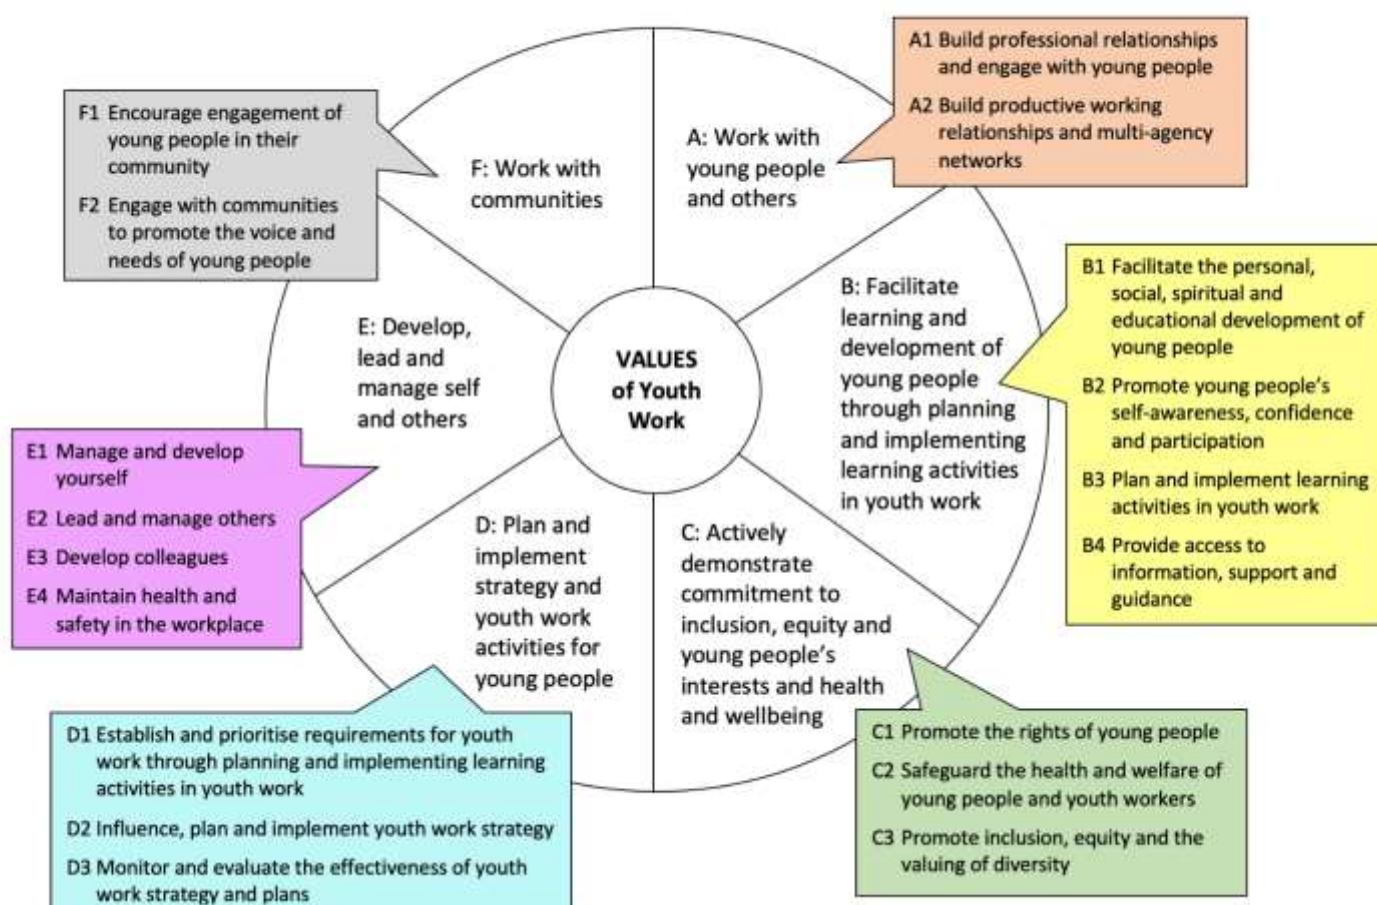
VALUES of Youth Work

A: Work with young people and others

A1 Build professional relationships and engage with young people

A2 Build productive working relationships and multi-agency networks

B: Facilitate learning and development of young people through planning and implementing learning activities in youth work

B1 Facilitate the personal, social, spiritual and educational development of young people

B2 Promote young people's self-awareness, confidence and participation

B3 Plan and implement learning activities in youth work

B4 Provide access to information, support and guidance

C: Actively demonstrate commitment to inclusion, equity and young people's interests and health and wellbeing

C1 Promote the rights of young people

C2 Safeguard the health and welfare of young people and youth workers

C3 Promote inclusion, equity and the valuing of diversity

D: Plan and implement strategy and youth work activities for young people

D1 Establish and prioritise requirements for youth work through planning and implementing learning activities in youth work

D2 Influence, plan and implement youth work strategy

D3 Monitor and evaluate the effectiveness of youth work strategy and plans

E: Develop, lead and manage self and others

E1 Manage and develop yourself

E2 Lead and manage others

E3 Develop colleagues

E4 Maintain health and safety in the workplace

F: Work with communities

F1 Encourage engagement of young people in their community

F2 Engage with communities to promote the voice and needs of young people